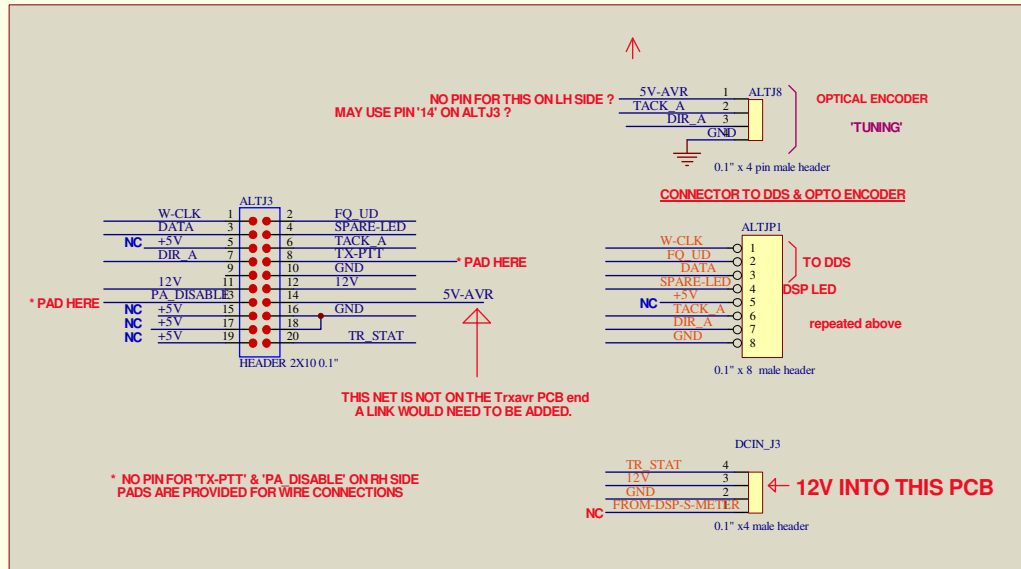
NO PIN FOR THIS ON LH SIDE ?
MAY USE PIN '14' ON ALTJ3 ?

5V-AVR 1
TACK_A 2
DIR_A 3
GND 4
ALTJ8
0.1" x 4 pin male header

OPTICAL ENCODER
'TUNING'

CONNECTOR TO DDS & OPTO ENCODER

ALTJ3

| | Pin | Pin | |
|---|---|---|---|
| W-CLK | 1 | 2 | FQ_UD |
| DATA | 3 | 4 | SPARE-LED |
| NC +5V | 5 | 6 | TACK_A |
| DIR_A | 7 | 8 | TX-PTT |
| | 9 | 10 | GND |
| 12V | 11 | 12 | 12V |
| PA_DISABLE | 13 | 14 | |
| NC +5V | 15 | 16 | GND |
| NC +5V | 17 | 18 | |
| NC +5V | 19 | 20 | TR_STAT |

HEADER 2X10 0.1"

* PAD HERE
* PAD HERE
5V-AVR

THIS NET IS NOT ON THE Trxavr PCB end
A LINK WOULD NEED TO BE ADDED.

ALTJP1
W-CLK 1
FQ_UD 2
DATA 3
SPARE-LED 4
NC +5V 5
TACK_A 6
DIR_A 7
GND 8
0.1" x 8 male header

TO DDS
DSP LED
repeated above

* NO PIN FOR 'TX-PTT' & 'PA_DISABLE' ON RH SIDE
PADS ARE PROVIDED FOR WIRE CONNECTIONS

DCIN_J3
TR_STAT 4
12V 3
GND 2
NC FROM-DSP-S-METER 1
0.1" x4 male header

12V INTO THIS PCB